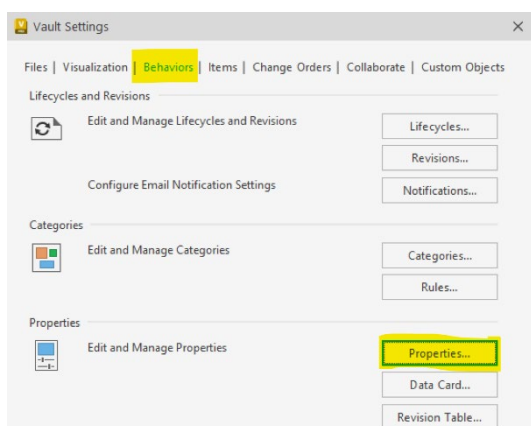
Vault Settings

×

Files | Visualization | Behaviors | Items | Change Orders | Collaborate | Custom Objects

Lifecycles and Revisions

Edit and Manage Lifecycles and Revisions

Lifecycles...

Revisions...

Configure Email Notification Settings

Notifications...

Categories

Edit and Manage Categories

Categories...

Rules...

Properties

Edit and Manage Properties

Properties...

Data Card...

Revision Table...